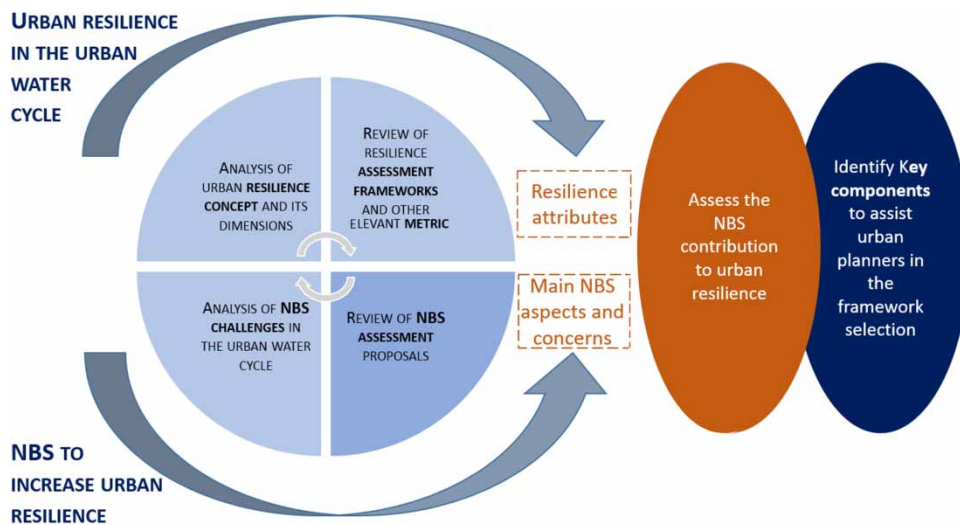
URBAN RESILIENCE IN THE URBAN WATER CYCLE

ANALYSIS OF URBAN RESILIENCE CONCEPT AND ITS DIMENSIONS

REVIEW OF RESILIENCE ASSESSMENT FRAMEWORKS AND OTHER ELEVANT METRIC

ANALYSIS OF NBS CHALLENGES IN THE URBAN WATER CYCLE

REVIEW OF NBS ASSESSMENT PROPOSALS

Resilience attributes

Main NBS aspects and concerns

Assess the NBS contribution to urban resilience

Identify Key components to assist urban planners in the framework selection

NBS TO INCREASE URBAN RESILIENCE